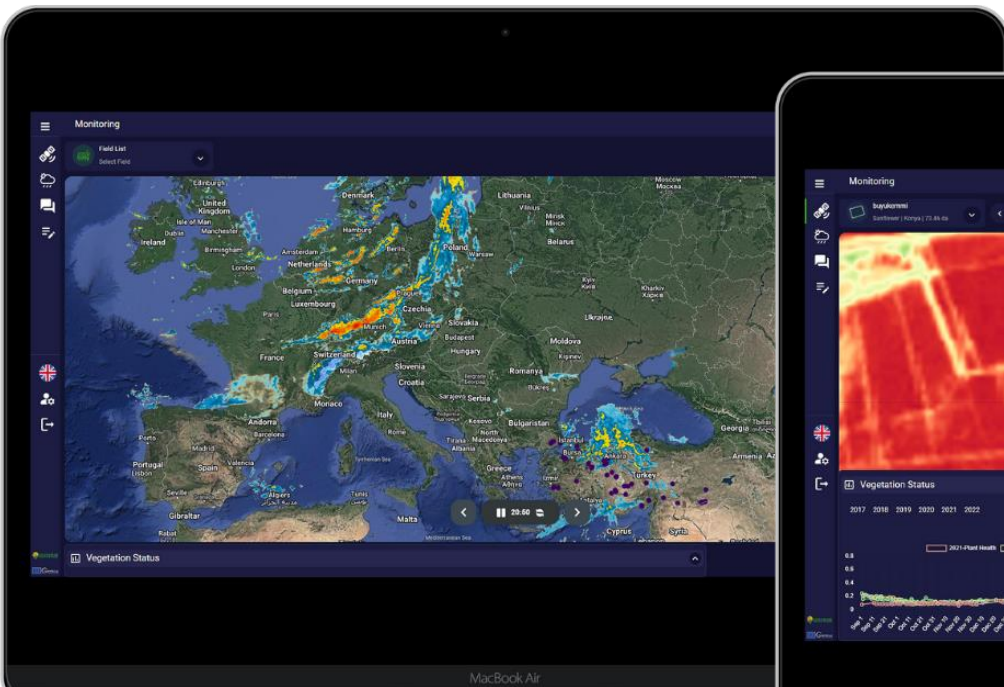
Monitoring

Field List
Select Field

Edinburgh
United Kingdom
Isle of Man
Dublin
Ireland
Birmingham
London
Denmark
Hamburg
Amsterdam
Netherlands
Berlin
Germany
Belgium
Luxembourg
Paris
France
Switzerland
Milan
Munich
Czechia
Austria
Vienna
Slovakia
Hungary
Poland
Warsaw
Lithuania
Minsk
Belarus
Ukraine
Kyiv
Kharkiv
Moldova
Chișinău
Romania
Bucharest
Slovenia
Croatia
Serbia
Sarajevo
Monaco
Andorra
Barcelona
Spain
Valencia
Portugal
Lisbon
Porto
Italy
Rome
Bulgaria
Istanbul
Greece
Athens
Albania
Macedonia
Turkey
Georgia
Cyprus
Syria
Algiers
Tunis
Gibraltar
Malta

20:50

Vegetation Status

MacBook Air

Monitoring

buyukorman
Sunflower | Konya | 73.46 da

Vegetation Status

2017 2018 2019 2020 2021 2022

2021-Plant Health

0.8
0.6
0.4
0.2
0